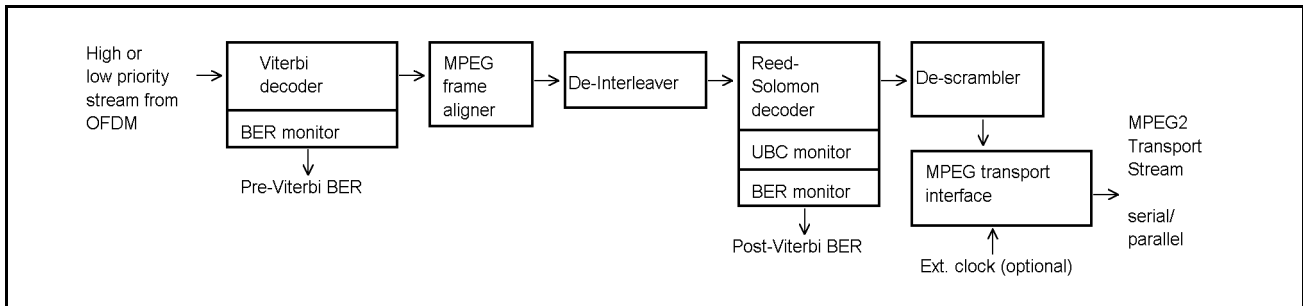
High or low priority stream from OFDM

Viterbi decoder

BER monitor

Pre-Viterbi BER

MPEG frame aligner

De-Interleaver

Reed-Solomon decoder

UBC monitor

BER monitor

Post-Viterbi BER

De-scrambler

MPEG transport interface

Ext. clock (optional)

MPEG2 Transport Stream

serial/ parallel